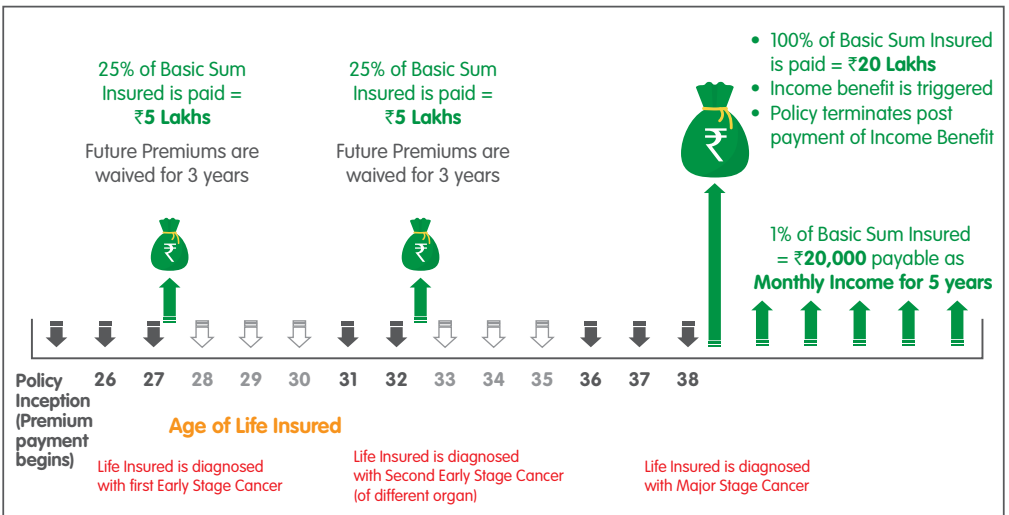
25% of Basic Sum Insured is paid = ₹5 Lakhs

Future Premiums are waived for 3 years

25% of Basic Sum Insured is paid = ₹5 Lakhs

Future Premiums are waived for 3 years

• 100% of Basic Sum Insured is paid = ₹20 Lakhs
• Income benefit is triggered
• Policy terminates post payment of Income Benefit

₹

1% of Basic Sum Insured = ₹20,000 payable as Monthly Income for 5 years

₹

₹

Policy Inception (Premium payment begins) 26 27 28 29 30 31 32 33 34 35 36 37 38

Age of Life Insured

Life Insured is diagnosed with first Early Stage Cancer

Life Insured is diagnosed with Second Early Stage Cancer (of different organ)

Life Insured is diagnosed with Major Stage Cancer